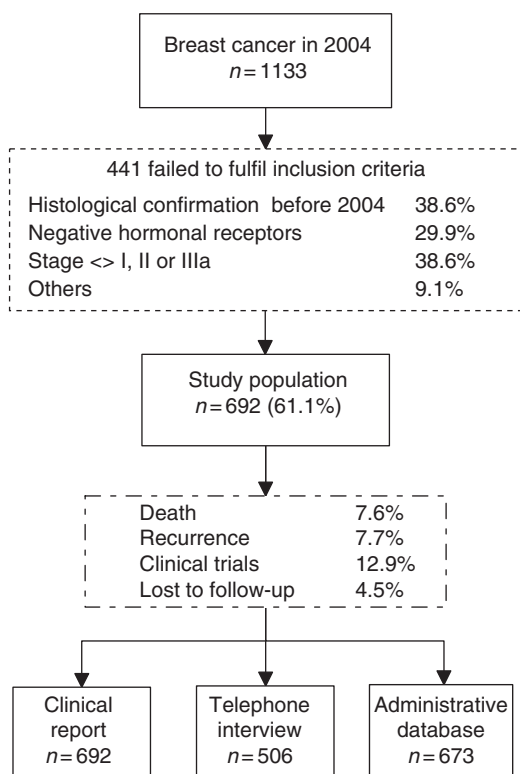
Breast cancer in 2004
$n = 1133$

441 failed to fulfil inclusion criteria

| | |
|---|---|
| Histological confirmation before 2004 | 38.6% |
| Negative hormonal receptors | 29.9% |
| Stage <> I, II or IIIa | 38.6% |
| Others | 9.1% |

Study population
$n = 692$ (61.1%)

| | |
|---|---|
| Death | 7.6% |
| Recurrence | 7.7% |
| Clinical trials | 12.9% |
| Lost to follow-up | 4.5% |

Clinical report
$n = 692$

Telephone interview
$n = 506$

Administrative database
$n = 673$